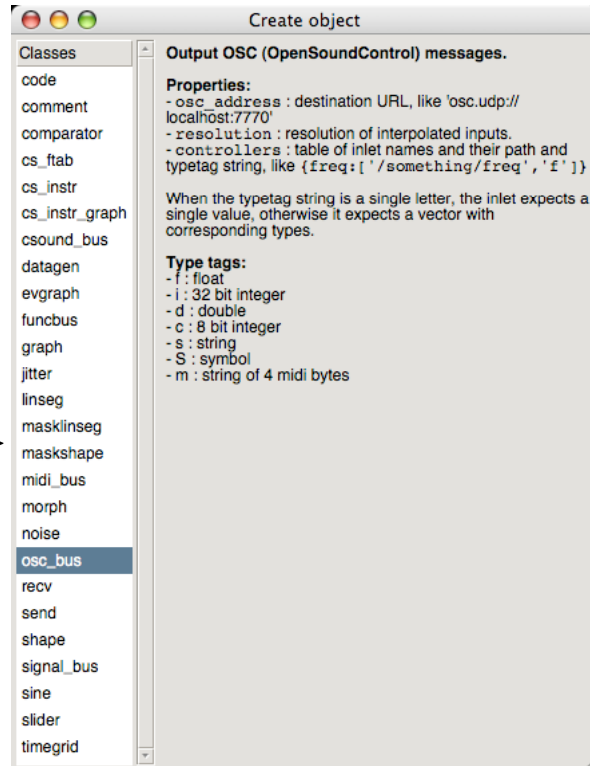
Create object

Classes
code
comment
comparator
cs_ftab
cs_instr
cs_instr_graph
csound_bus
datagen
evgraph
funcbus
graph
jitter
linseg
masklinseg
maskshape
midi_bus
morph
noise
osc_bus
recv
send
shape
signal_bus
sine
slider
timegrid

Output OSC (OpenSoundControl) messages.

Properties:
- osc_address : destination URL, like 'osc.udp://localhost:7770'
- resolution : resolution of interpolated inputs.
- controllers : table of inlet names and their path and typetag string, like {freq:['/something/freq','f']}

When the typetag string is a single letter, the inlet expects a single value, otherwise it expects a vector with corresponding types.

Type tags:
- f : float
- i : 32 bit integer
- d : double
- c : 8 bit integer
- s : string
- S : symbol
- m : string of 4 midi bytes